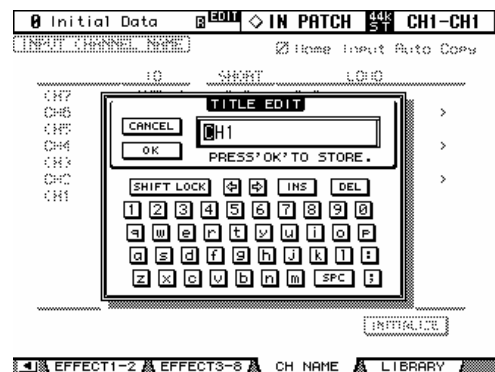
0 Initial Data  B EDIT ◇ IN PATCH 44k ST CH1-CH1

INPUT CHANNEL NAME

☑ Home Input Auto Copy

ID SHORT LONG

CH7
CH6
CH5
CH4
CH3
CH2
CH1

TITLE EDIT

CANCEL

OK

CH1

PRESS'OK'TO STORE.

SHIFT LOCK ⇦ ⇨ INS DEL

1 2 3 4 5 6 7 8 9 0

q w e r t y u i o p

a s d f g h j k l :

z x c v b n m SPC ;

INITIALIZE

EFFECT1-2 EFFECT3-8 CH NAME LIBRARY